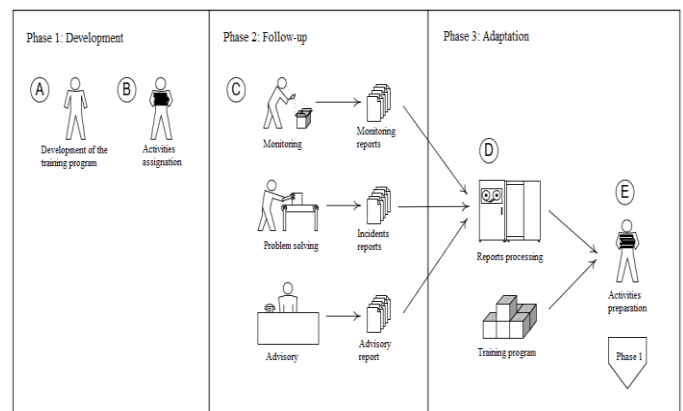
Phase 1: Development

A

Development of the training program

B

Activities assignation

Phase 2: Follow-up

C

Monitoring

Monitoring reports

Problem solving

Incidents reports

Advisory

Advisory report

Phase 3: Adaptation

D

Reports processing

Training program

E

Activities preparation

Phase 1